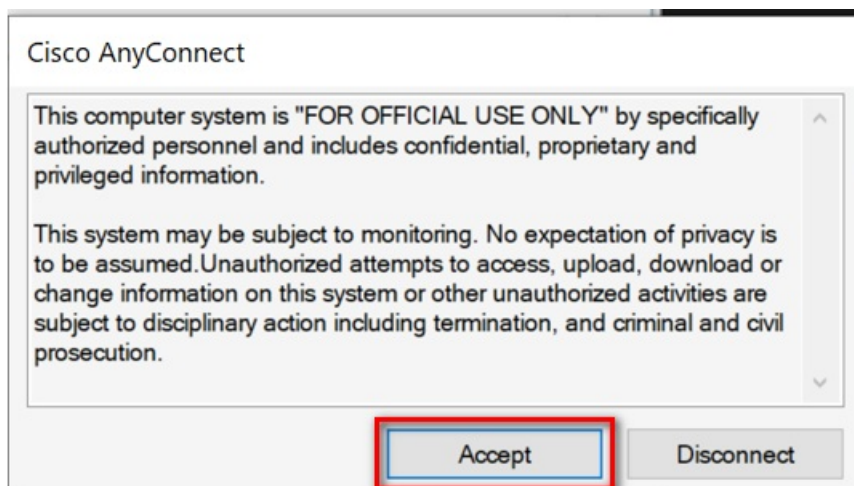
Cisco AnyConnect

This computer system is "FOR OFFICIAL USE ONLY" by specifically authorized personnel and includes confidential, proprietary and privileged information.

This system may be subject to monitoring. No expectation of privacy is to be assumed.Unauthorized attempts to access, upload, download or change information on this system or other unauthorized activities are subject to disciplinary action including termination, and criminal and civil prosecution.

Accept

Disconnect